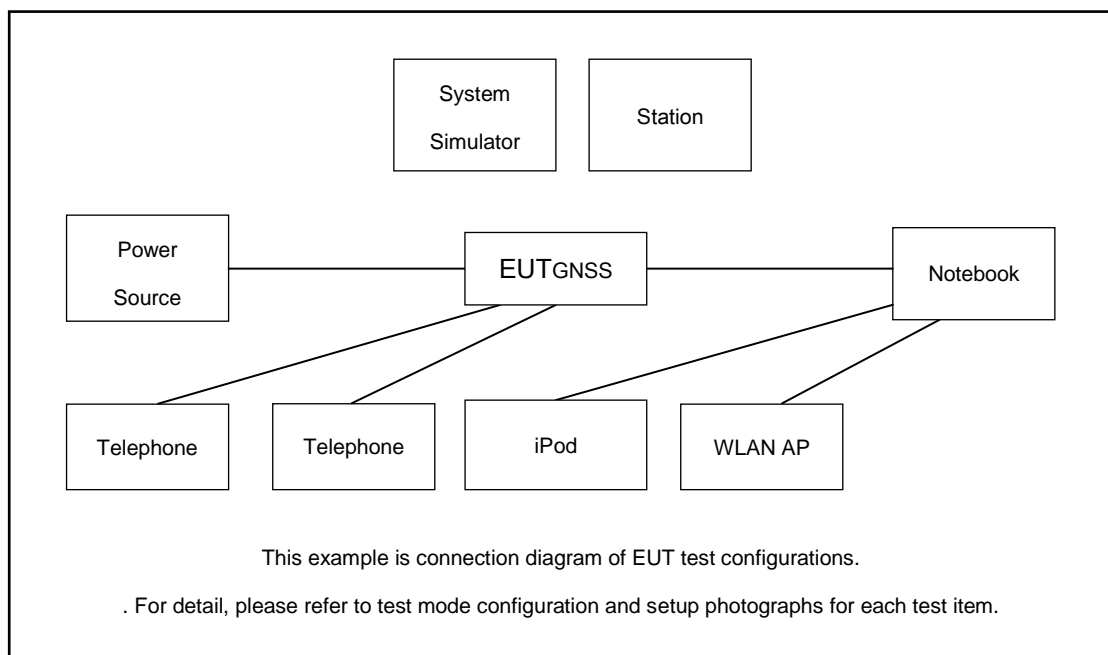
System Simulator

Station

Power Source

EUTGNSS

Notebook

Telephone

Telephone

iPod

WLAN AP

This example is connection diagram of EUT test configurations.

. For detail, please refer to test mode configuration and setup photographs for each test item.